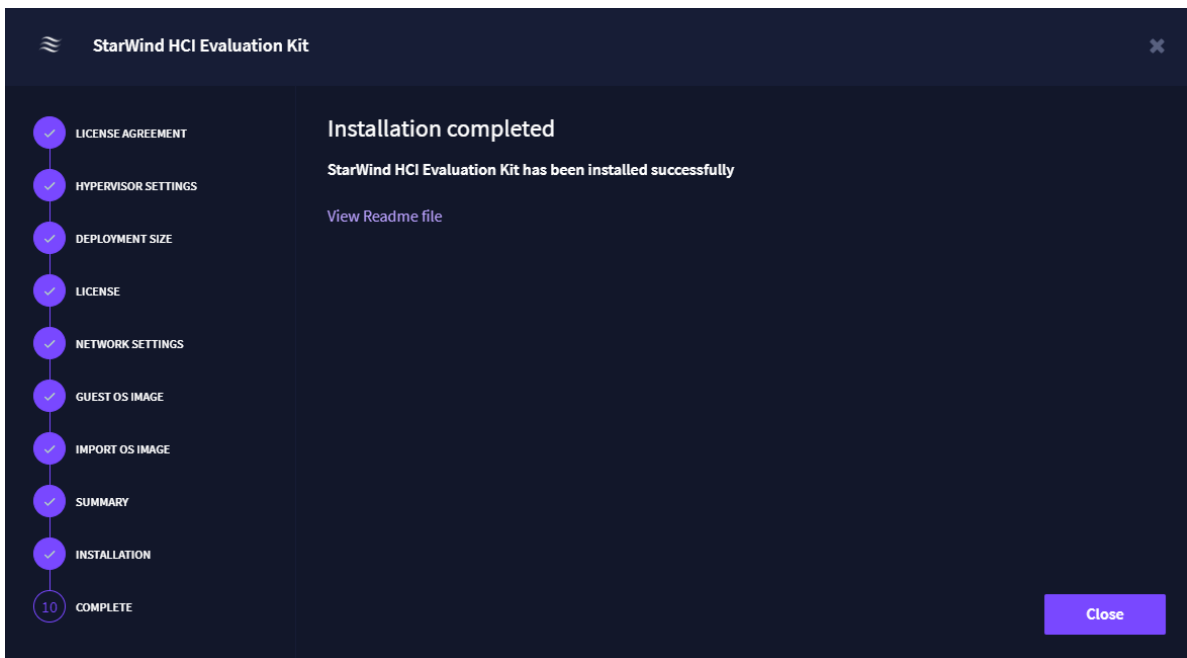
StarWind HCI Evaluation Kit

LICENSE AGREEMENT
HYPERVISOR SETTINGS
DEPLOYMENT SIZE
LICENSE
NETWORK SETTINGS
GUEST OS IMAGE
IMPORT OS IMAGE
SUMMARY
INSTALLATION
10 COMPLETE

Installation completed

StarWind HCI Evaluation Kit has been installed successfully

View Readme file

Close